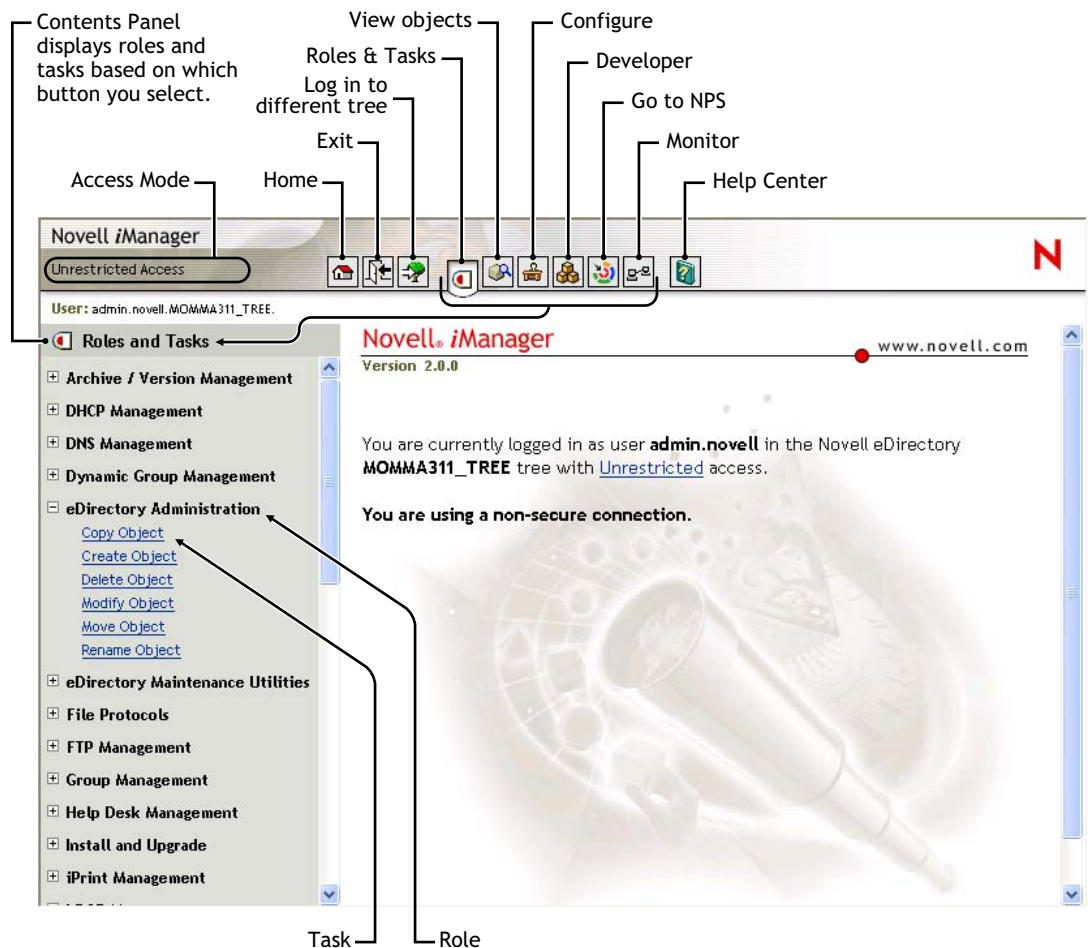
Contents Panel displays roles and tasks based on which button you select.

View objects
Configure
Roles & Tasks
Developer
Log in to different tree
Go to NPS
Exit
Monitor
Access Mode
Home
Help Center

Novell *i*Manager
Unrestricted Access
N

User: admin.novell.MOMMA311_TREE.

Roles and Tasks

⊞ Archive / Version Management
⊞ DHCP Management
⊞ DNS Management
⊞ Dynamic Group Management
⊟ eDirectory Administration
Copy Object
Create Object
Delete Object
Modify Object
Move Object
Rename Object
⊞ eDirectory Maintenance Utilities
⊞ File Protocols
⊞ FTP Management
⊞ Group Management
⊞ Help Desk Management
⊞ Install and Upgrade
⊞ iPrint Management

Novell® *i*Manager
Version 2.0.0
www.novell.com

You are currently logged in as user **admin.novell** in the Novell eDirectory **MOMMA311_TREE** tree with Unrestricted access.

**You are using a non-secure connection.**

Task
Role